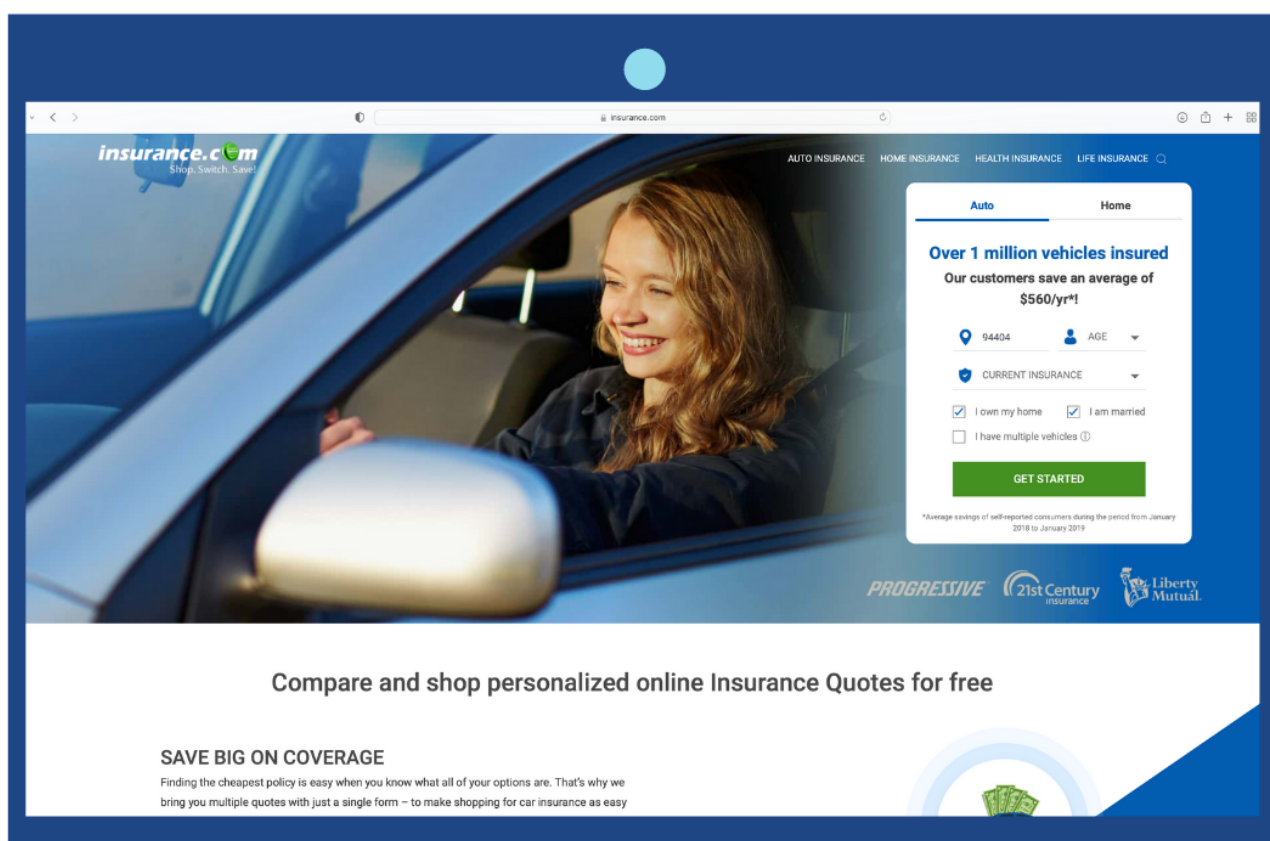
insurance.com

insurance.com
Shop. Switch. Save!

AUTO INSURANCE HOME INSURANCE HEALTH INSURANCE LIFE INSURANCE

Auto
Home

Over 1 million vehicles insured
Our customers save an average of $560/yr*!

94404
AGE
CURRENT INSURANCE
I own my home
I am married
I have multiple vehicles

GET STARTED

*Average savings of self-reported consumers during the period from January 2018 to January 2019

PROGRESSIVE
21st Century Insurance
Liberty Mutual.

Compare and shop personalized online Insurance Quotes for free

SAVE BIG ON COVERAGE
Finding the cheapest policy is easy when you know what all of your options are. That's why we bring you multiple quotes with just a single form – to make shopping for car insurance as easy